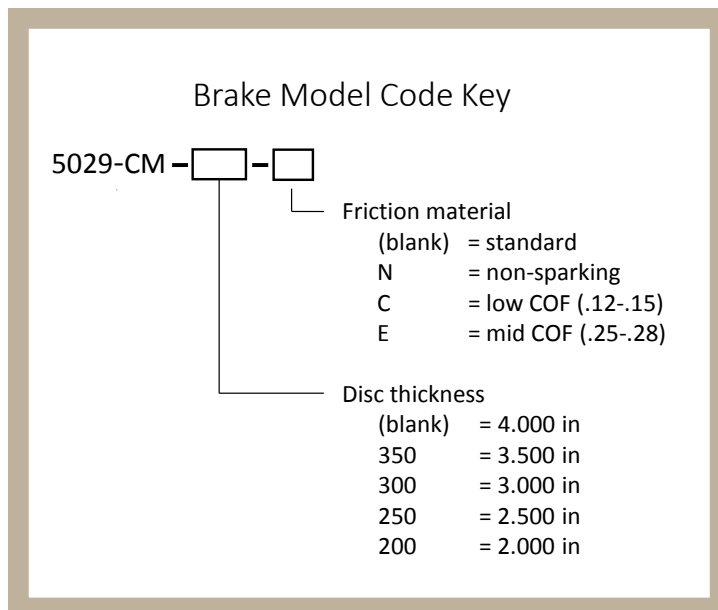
Brake Model Code Key

5029-CM – [ ] – [ ]

Friction material
(blank) = standard
N = non-sparking
C = low COF (.12-.15)
E = mid COF (.25-.28)

Disc thickness
(blank) = 4.000 in
350 = 3.500 in
300 = 3.000 in
250 = 2.500 in
200 = 2.000 in